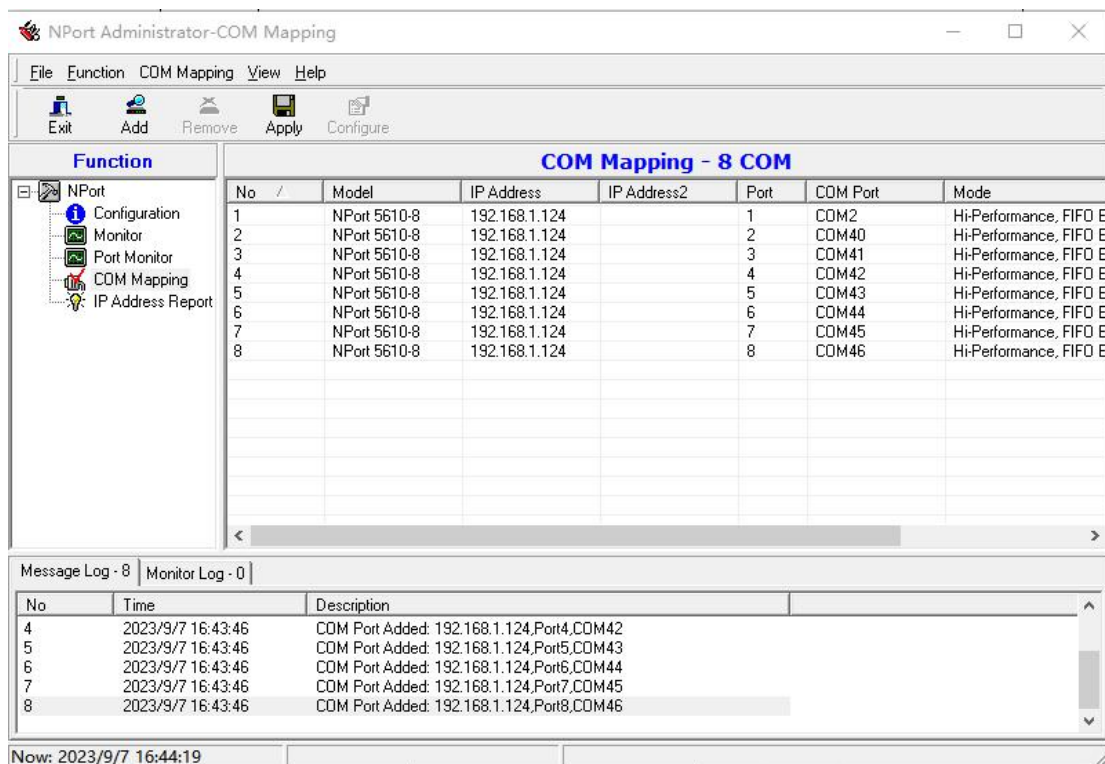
NPort Administrator-COM Mapping

File Function COM Mapping View Help

Exit Add Remove Apply Configure

Function

NPort
Configuration
Monitor
Port Monitor
COM Mapping
IP Address Report

COM Mapping - 8 COM

| No | Model | IP Address | IP Address2 | Port | COM Port | Mode |
|---|---|---|---|---|---|---|
| 1 | NPort 5610-8 | 192.168.1.124 | | 1 | COM2 | Hi-Performance, FIFO E |
| 2 | NPort 5610-8 | 192.168.1.124 | | 2 | COM40 | Hi-Performance, FIFO E |
| 3 | NPort 5610-8 | 192.168.1.124 | | 3 | COM41 | Hi-Performance, FIFO E |
| 4 | NPort 5610-8 | 192.168.1.124 | | 4 | COM42 | Hi-Performance, FIFO E |
| 5 | NPort 5610-8 | 192.168.1.124 | | 5 | COM43 | Hi-Performance, FIFO E |
| 6 | NPort 5610-8 | 192.168.1.124 | | 6 | COM44 | Hi-Performance, FIFO E |
| 7 | NPort 5610-8 | 192.168.1.124 | | 7 | COM45 | Hi-Performance, FIFO E |
| 8 | NPort 5610-8 | 192.168.1.124 | | 8 | COM46 | Hi-Performance, FIFO E |

Message Log - 8 | Monitor Log - 0

| No | Time | Description |
|---|---|---|
| 4 | 2023/9/7 16:43:46 | COM Port Added: 192.168.1.124,Port4,COM42 |
| 5 | 2023/9/7 16:43:46 | COM Port Added: 192.168.1.124,Port5,COM43 |
| 6 | 2023/9/7 16:43:46 | COM Port Added: 192.168.1.124,Port6,COM44 |
| 7 | 2023/9/7 16:43:46 | COM Port Added: 192.168.1.124,Port7,COM45 |
| 8 | 2023/9/7 16:43:46 | COM Port Added: 192.168.1.124,Port8,COM46 |

Now: 2023/9/7 16:44:19